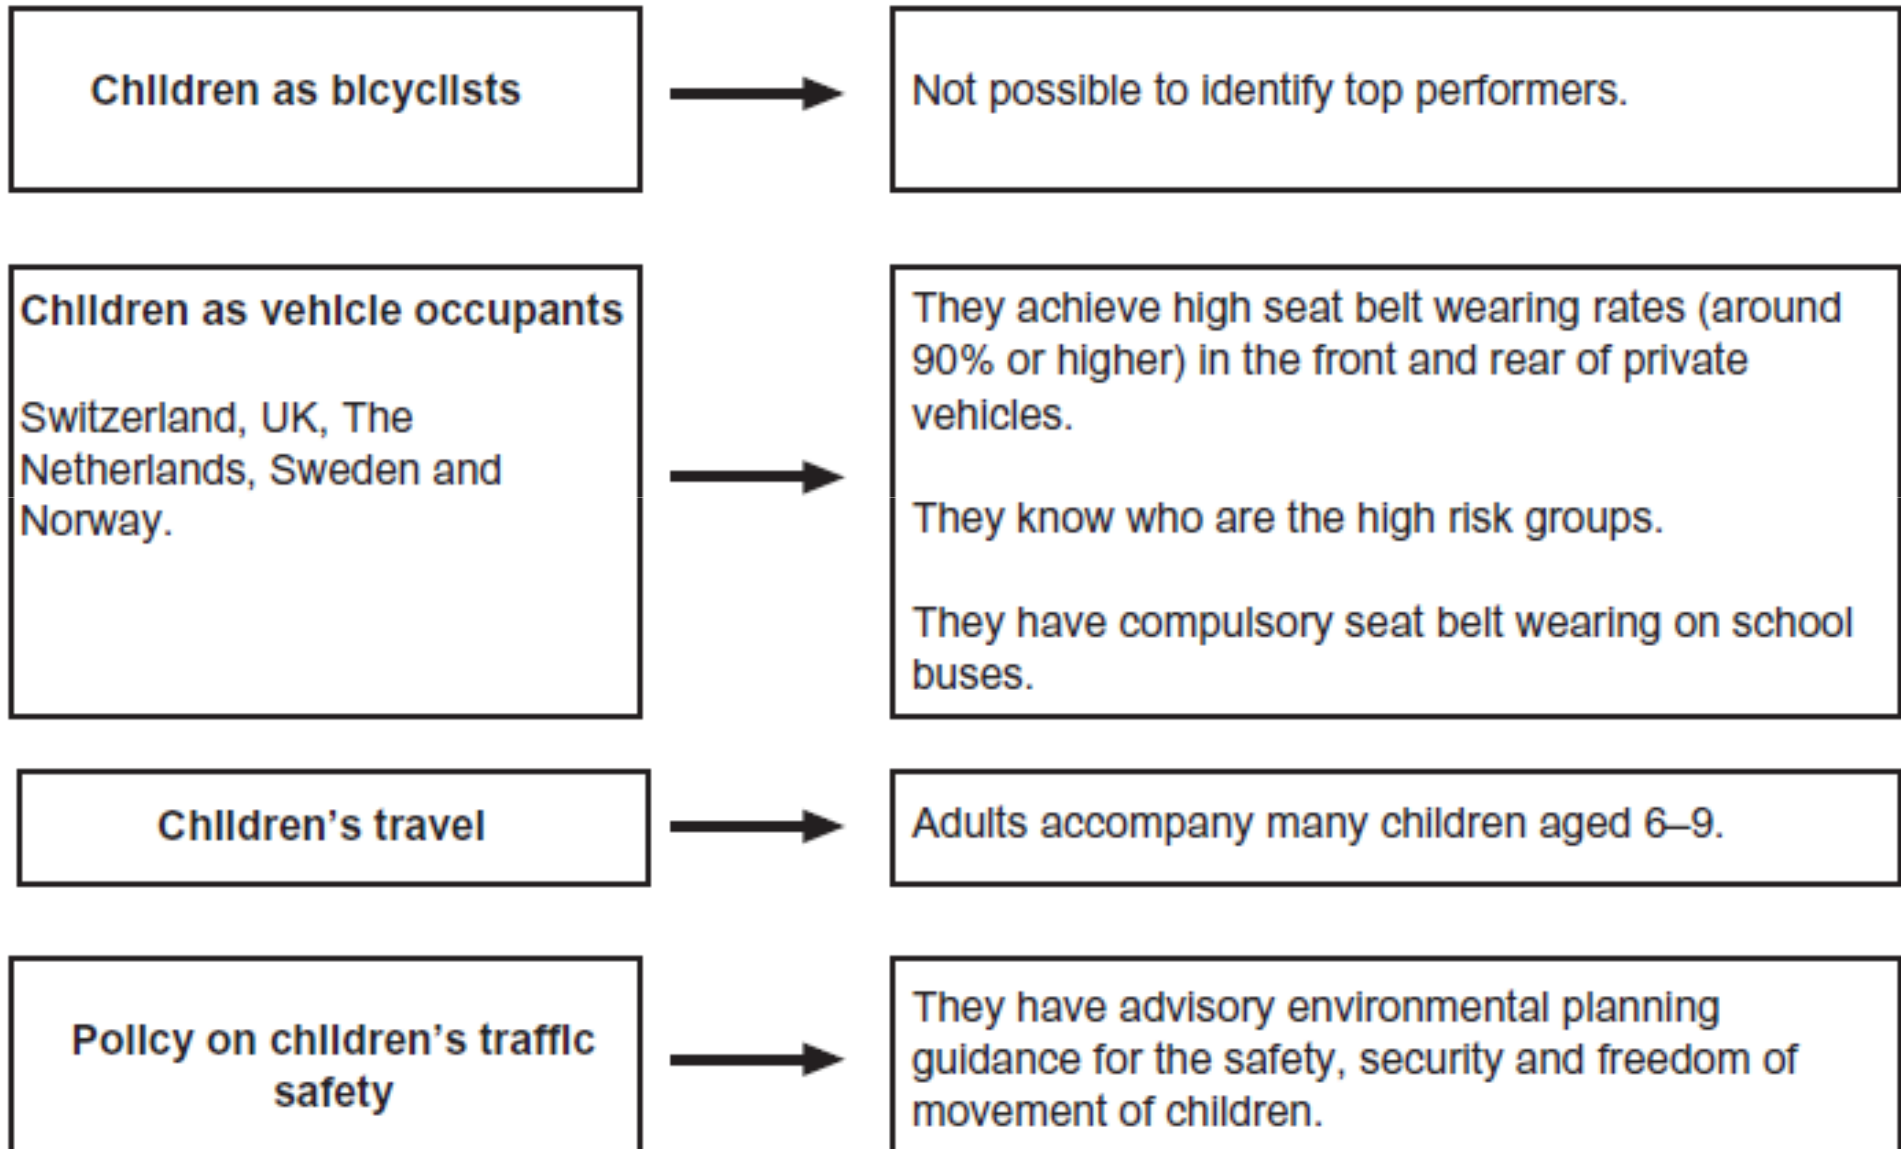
Children as bicyclists

Not possible to identify top performers.

Children as vehicle occupants

Switzerland, UK, The Netherlands, Sweden and Norway.

They achieve high seat belt wearing rates (around 90% or higher) in the front and rear of private vehicles.

They know who are the high risk groups.

They have compulsory seat belt wearing on school buses.

Children's travel

Adults accompany many children aged 6–9.

Policy on children's traffic safety

They have advisory environmental planning guidance for the safety, security and freedom of movement of children.